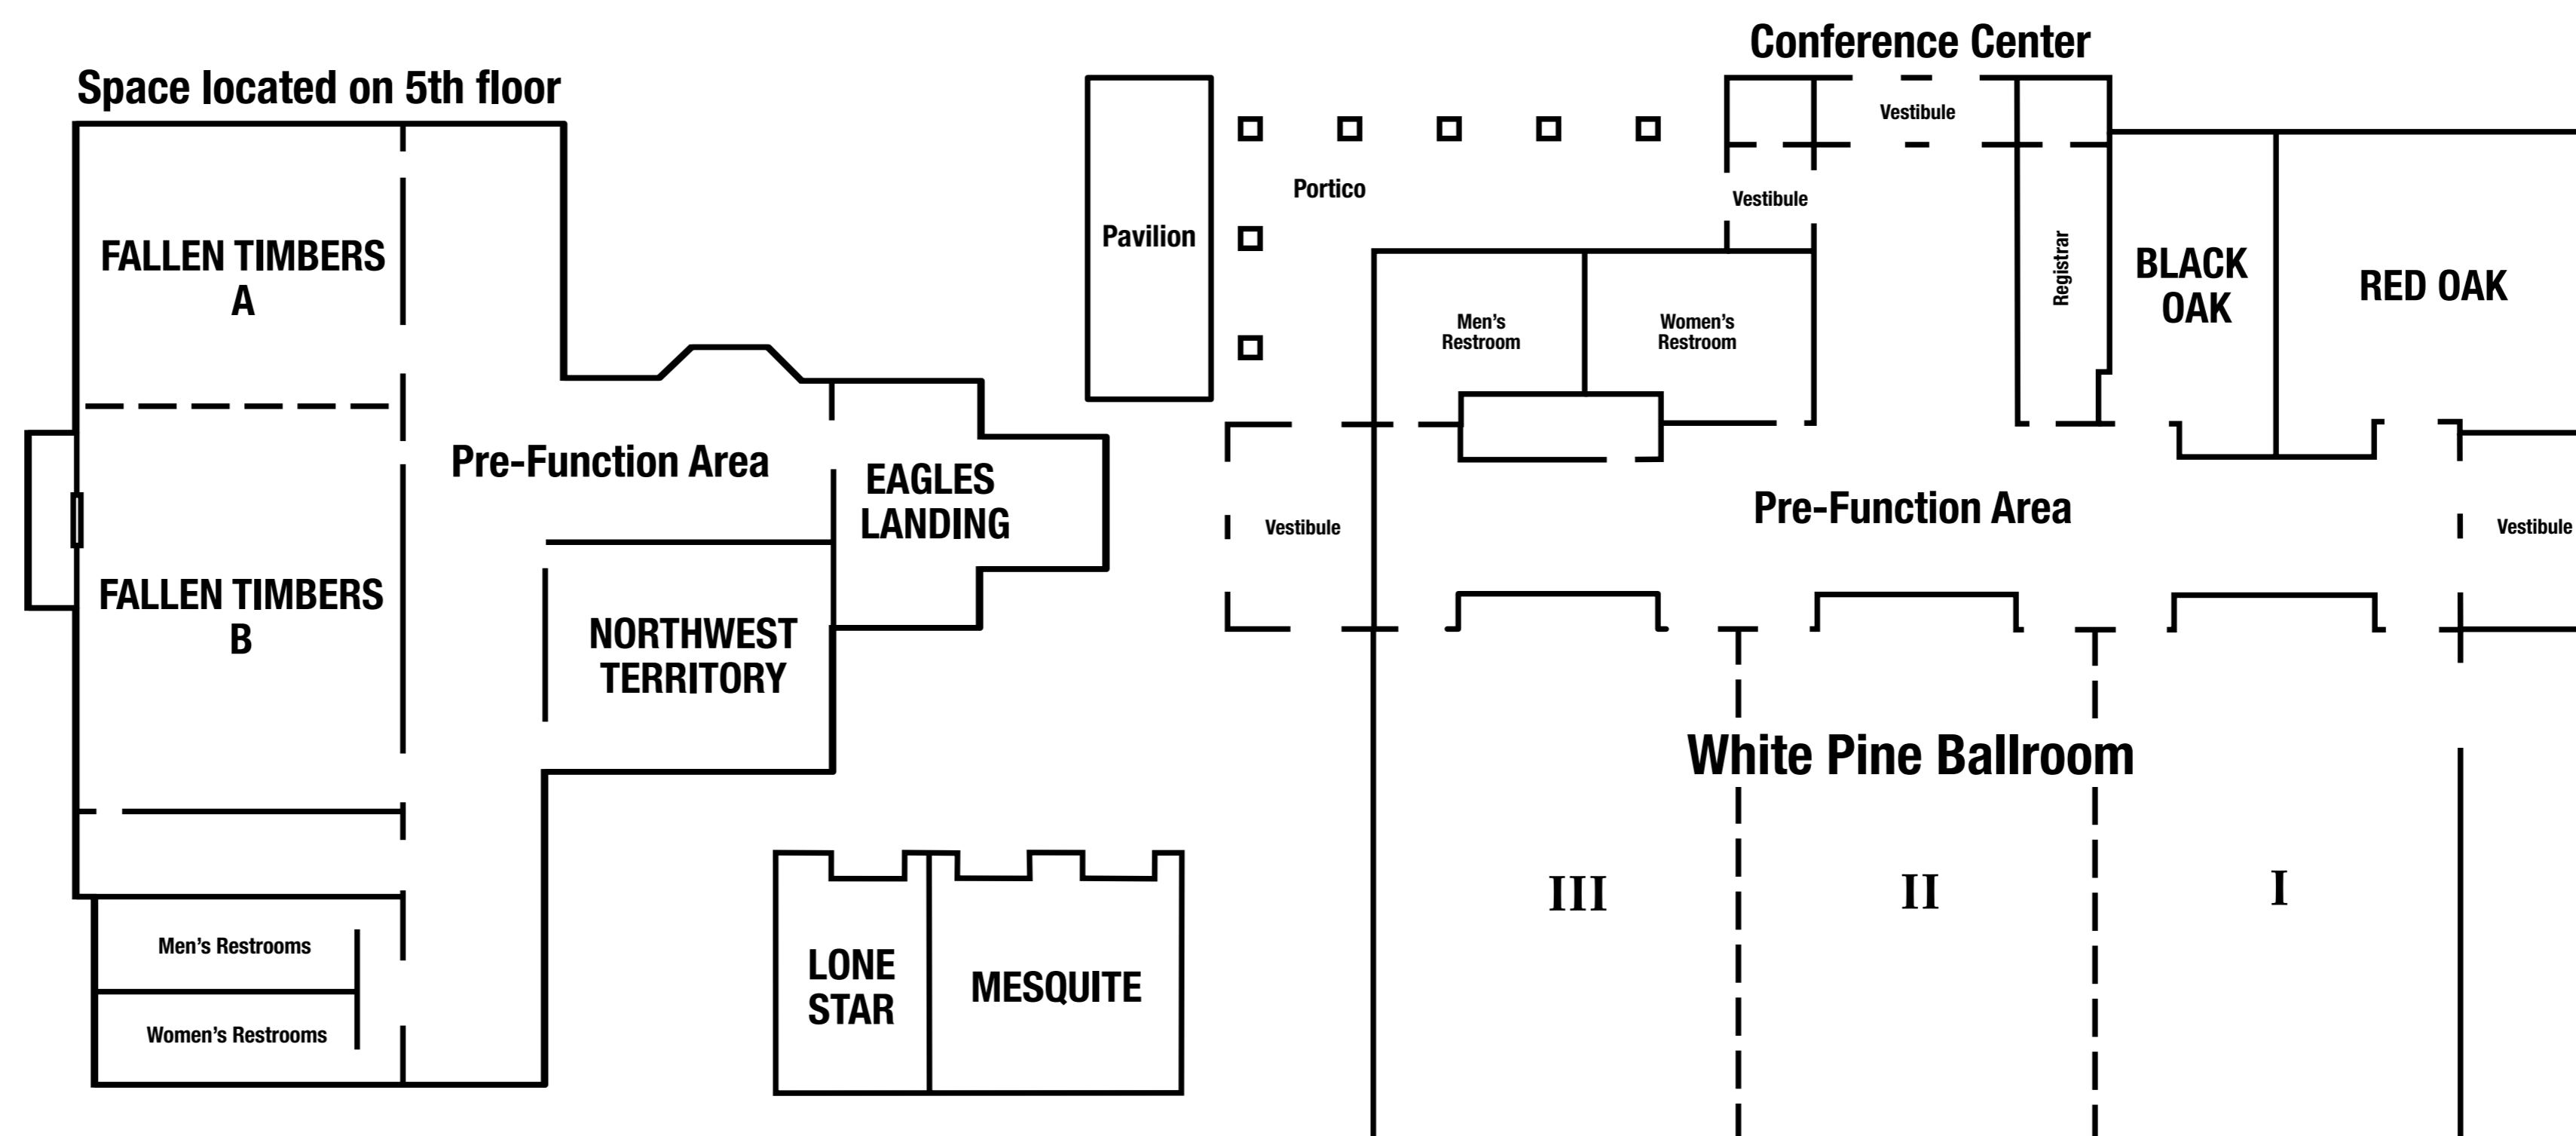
Space located on 5th floor

FALLEN TIMBERS A

FALLEN TIMBERS B

Pre-Function Area

EAGLES LANDING

NORTHWEST TERRITORY

Men's Restrooms

Women's Restrooms

LONE STAR

MESQUITE

Conference Center

Pavilion

Portico

Vestibule

Vestibule

Registrar

BLACK OAK

RED OAK

Men's Restroom

Women's Restroom

Vestibule

Pre-Function Area

Vestibule

White Pine Ballroom

III

II

I